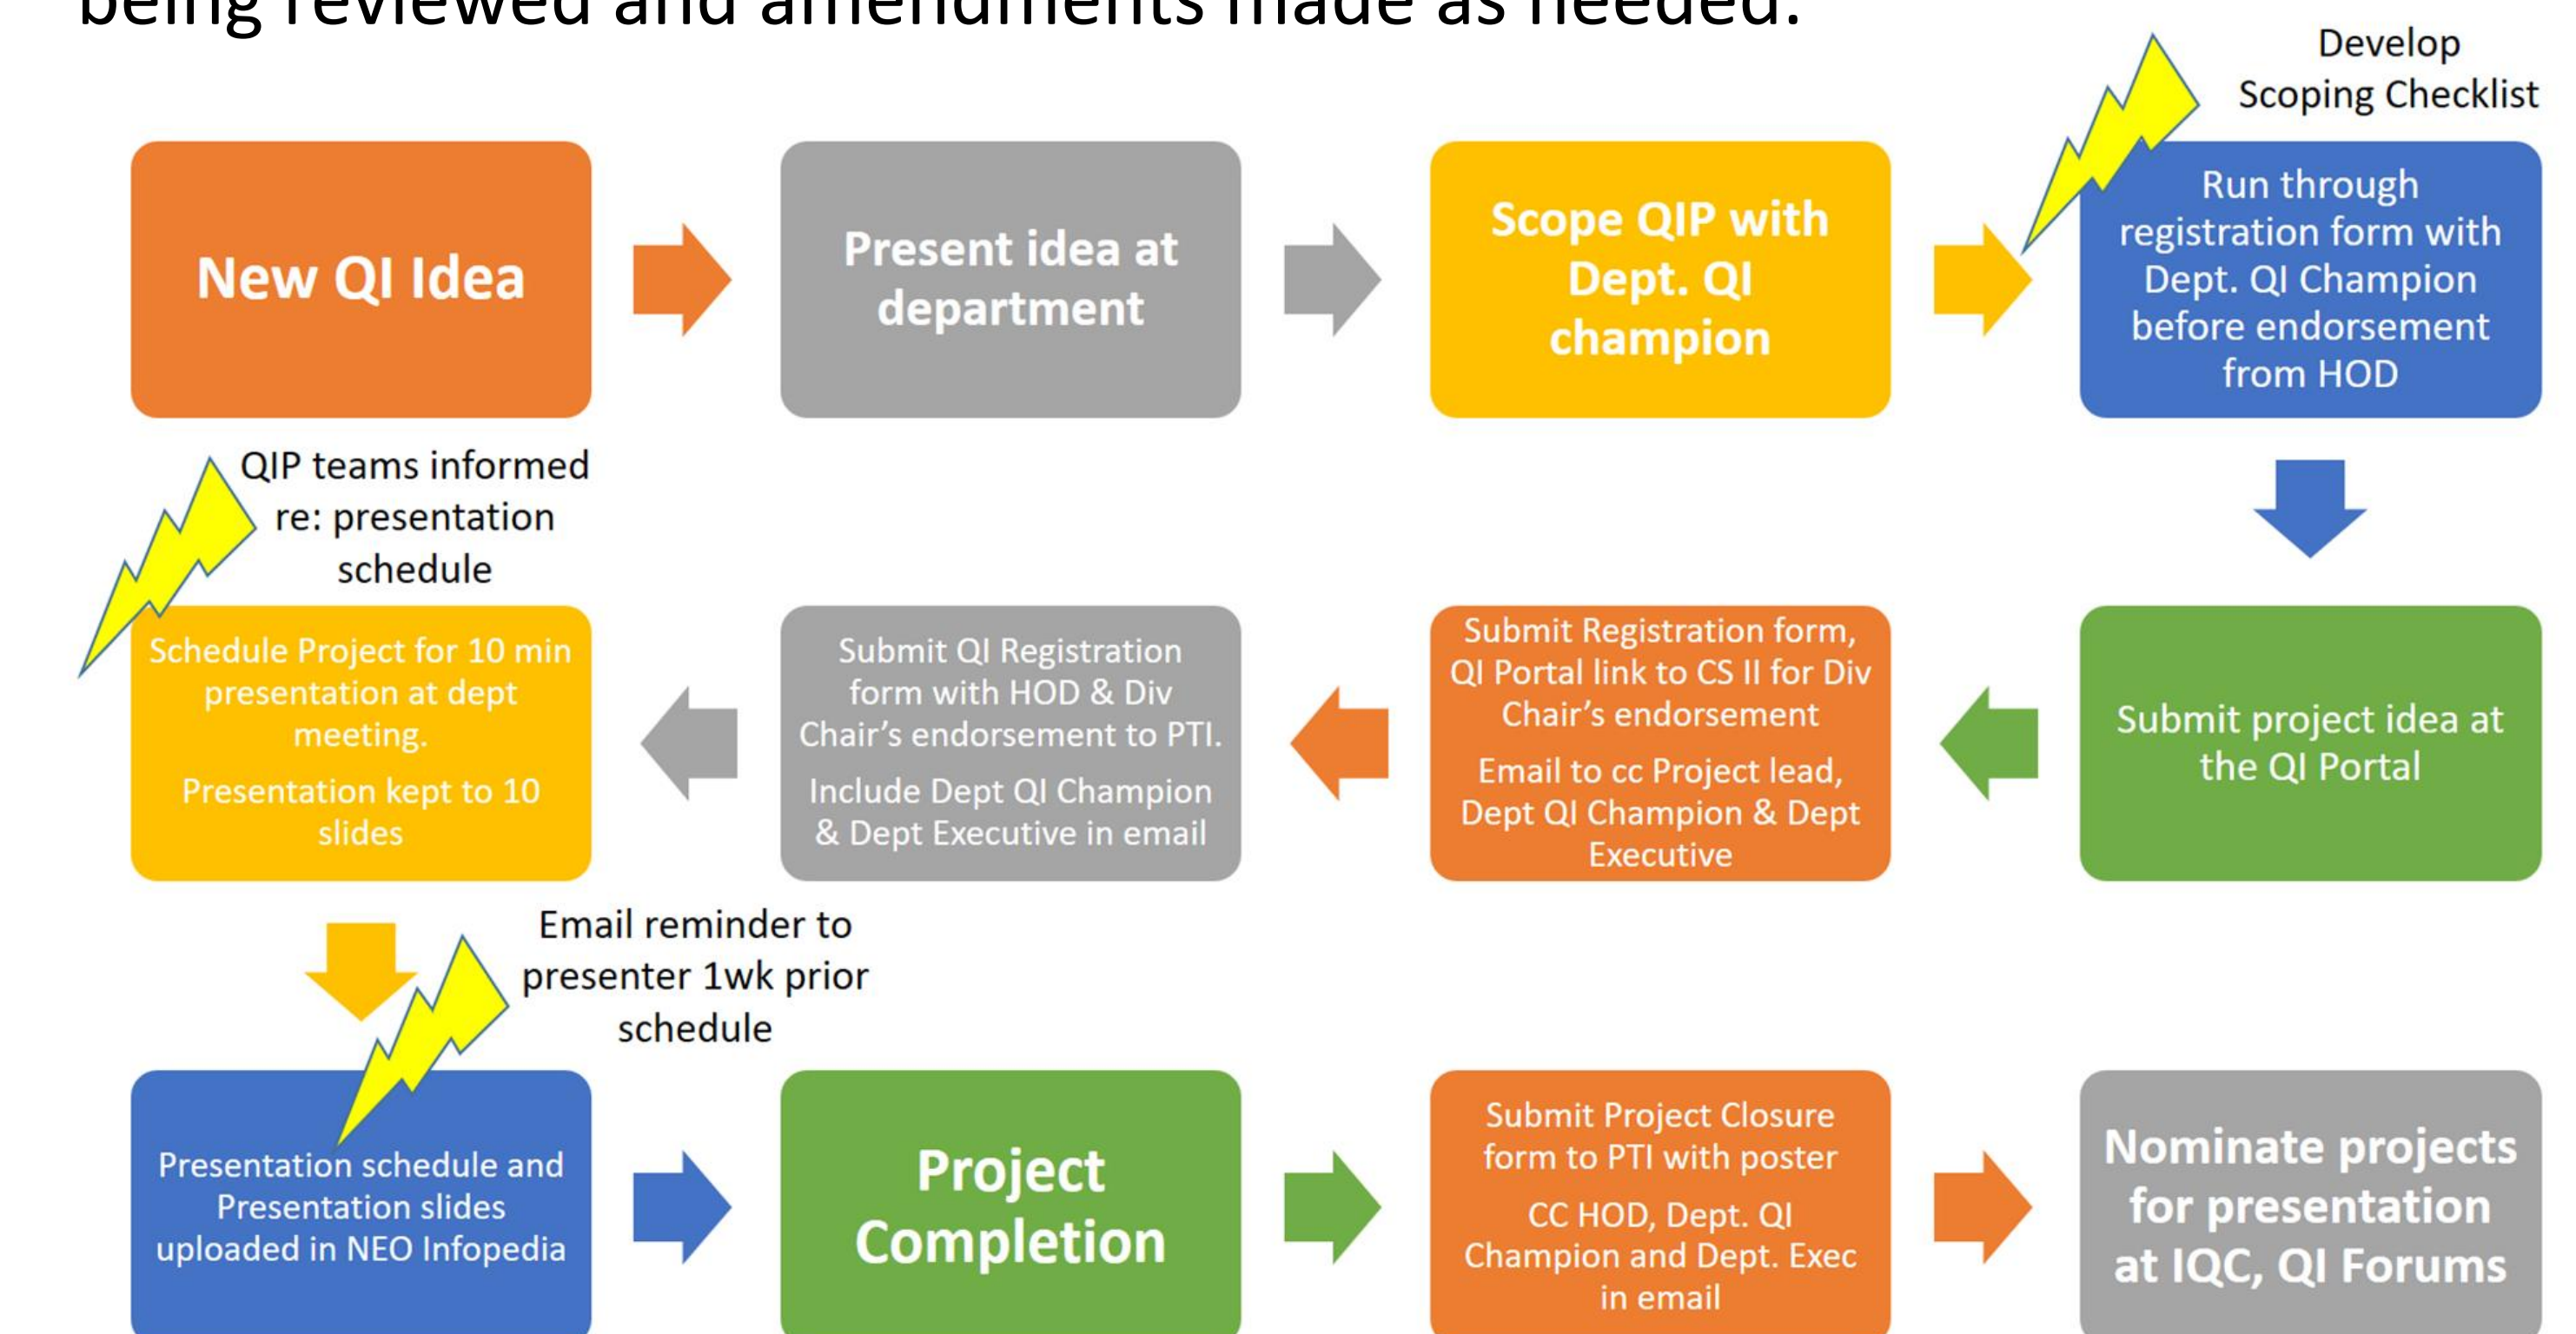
being reviewed and amendments made as needed.

Develop Scoping Checklist

New QI Idea

Present idea at department

Scope QIP with Dept. QI champion

Run through registration form with Dept. QI Champion before endorsement from HOD

QIP teams informed re: presentation schedule

Schedule Project for 10 min presentation at dept meeting.

Presentation kept to 10 slides

Submit QI Registration form with HOD & Div Chair's endorsement to PTI.

Include Dept QI Champion & Dept Executive in email

Submit Registration form, QI Portal link to CS II for Div Chair's endorsement

Email to cc Project lead, Dept QI Champion & Dept Executive

Submit project idea at the QI Portal

Email reminder to presenter 1wk prior schedule

Presentation schedule and Presentation slides uploaded in NEO Infopedia

Project Completion

Submit Project Closure form to PTI with poster

CC HOD, Dept. QI Champion and Dept. Exec in email

Nominate projects for presentation at IQC, QI Forums